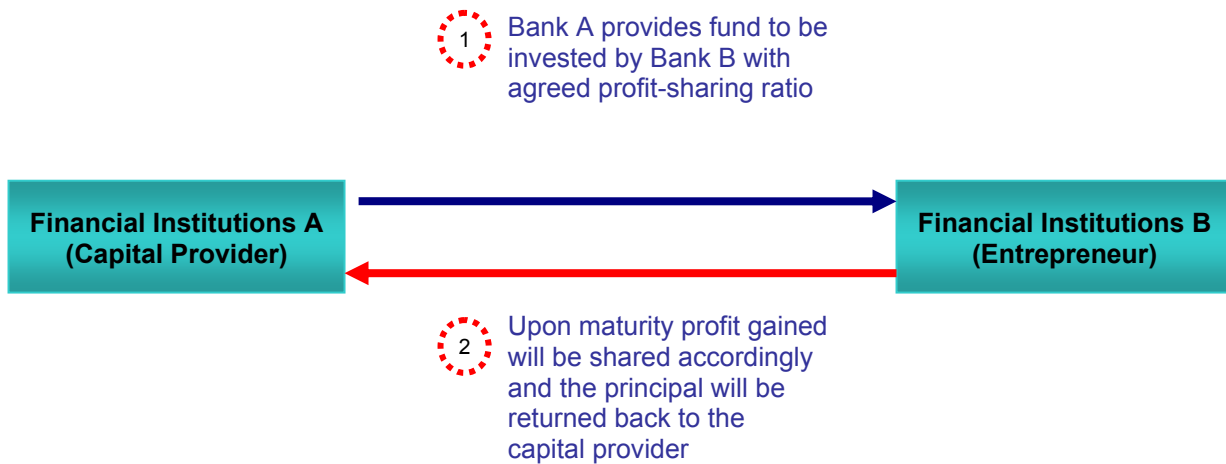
1 Bank A provides fund to be invested by Bank B with agreed profit-sharing ratio

Financial Institutions A (Capital Provider)

Financial Institutions B (Entrepreneur)

2 Upon maturity profit gained will be shared accordingly and the principal will be returned back to the capital provider